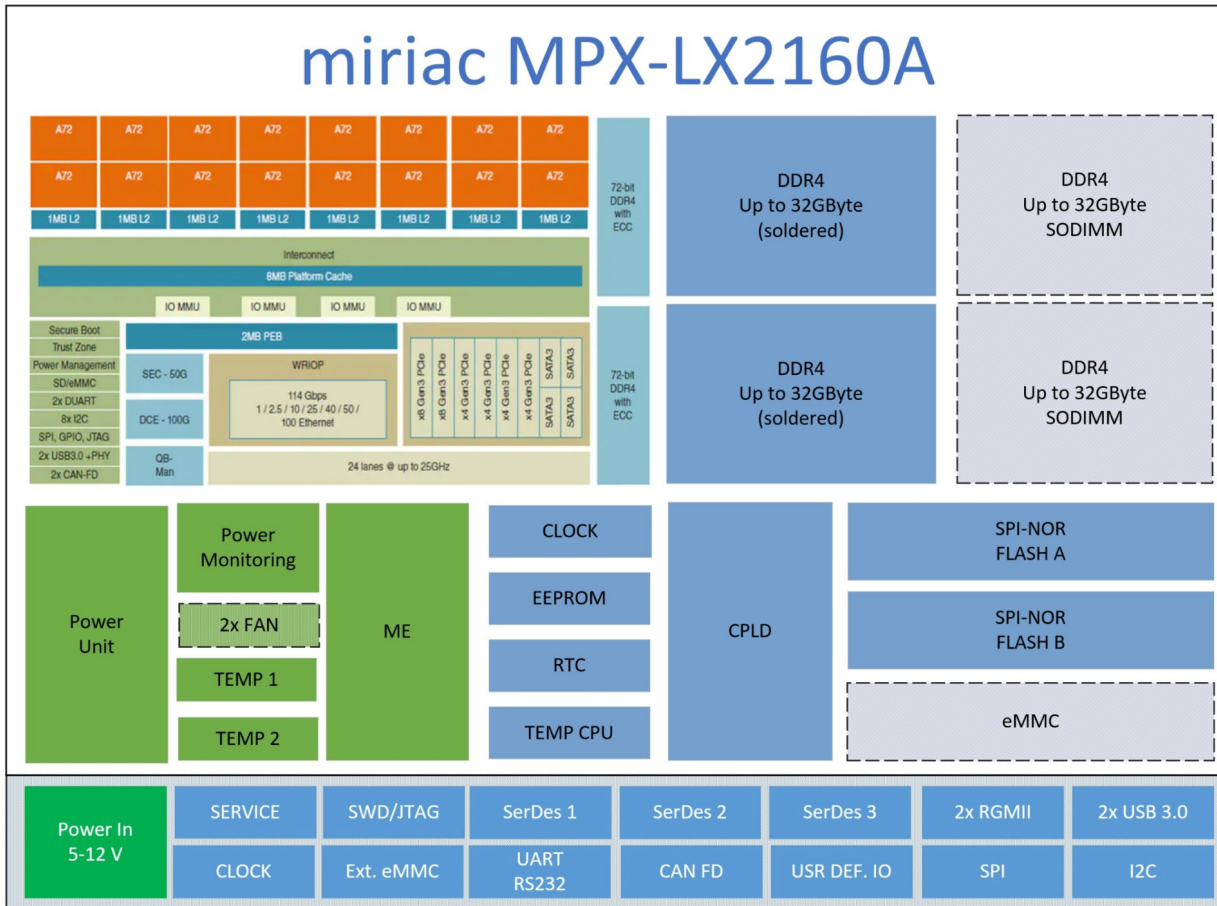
miriac MPX-LX2160A

A72 A72 A72 A72 A72 A72 A72 A72
A72 A72 A72 A72 A72 A72 A72 A72
1MB L2 1MB L2 1MB L2 1MB L2 1MB L2 1MB L2 1MB L2 1MB L2

Interconnect
8MB Platform Cache
IO MMU IO MMU IO MMU IO MMU

Secure Boot
Trust Zone
Power Management
SD/eMMC
2x DUART
8x I2C
SPI, GPIO, JTAG
2x USB3.0 +PHY
2x CAN-FD

2MB PEB
SEC - 50G
DCE - 100G
QB-Man
WRIOP
114 Gbps
1 / 2.5 / 10 / 25 / 40 / 50 / 100 Ethernet
x8 Gen3 PCIe x8 Gen3 PCIe x4 Gen3 PCIe x4 Gen3 PCIe x4 Gen3 PCIe x4 Gen3 PCIe SATA3 SATA3 SATA3 SATA3
24 lanes @ up to 25GHz

72-bit DDR4 with ECC
72-bit DDR4 with ECC

DDR4
Up to 32GByte
(soldered)

DDR4
Up to 32GByte
SODIMM

DDR4
Up to 32GByte
(soldered)

DDR4
Up to 32GByte
SODIMM

Power Unit
Power Monitoring
2x FAN
TEMP 1
TEMP 2
ME
CLOCK
EEPROM
RTC
TEMP CPU
CPLD
SPI-NOR FLASH A
SPI-NOR FLASH B
eMMC

Power In 5-12 V
SERVICE
SWD/JTAG
SerDes 1
SerDes 2
SerDes 3
2x RGMII
2x USB 3.0
CLOCK
Ext. eMMC
UART RS232
CAN FD
USR DEF. IO
SPI
I2C